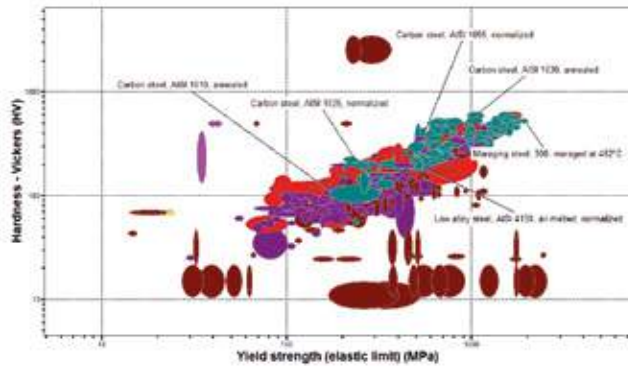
Carbon steel, AISI 1065, normalized

Carbon steel, AISI 1036, annealed

Carbon steel, AISI 1010, annealed

Carbon steel, AISI 1025, normalized

Maraging steel, 300, maraged at 482°C

Low alloy steel, AISI 4130, air melted, normalized

Hardness - Vickers (HV)

1000

100

10

10

100

1000

Yield strength (elastic limit) (MPa)